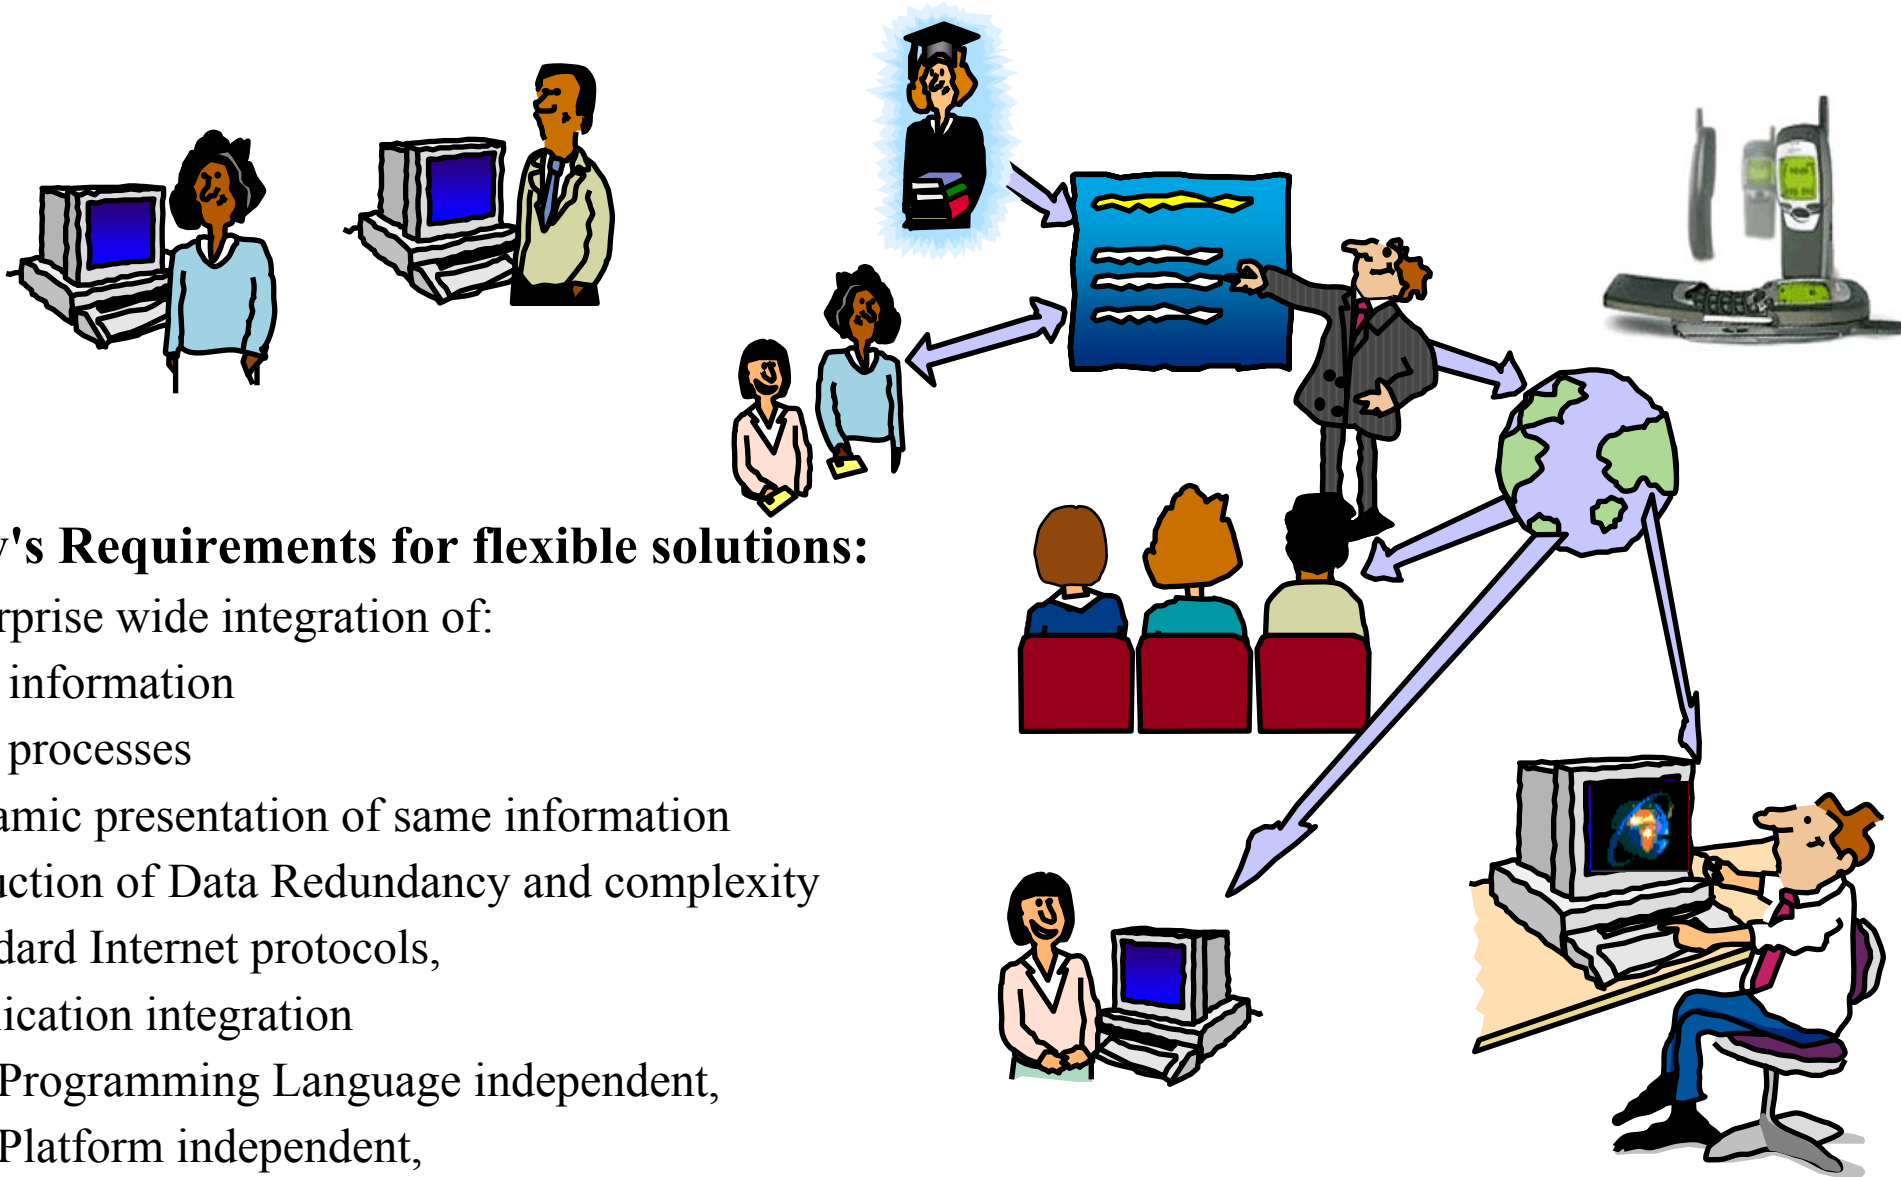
's Requirements for flexible solutions:
rprise wide integration of:
information
processes
amic presentation of same information
uction of Data Redundancy and complexity
dard Internet protocols,
ication integration
Programming Language independent,
Platform independent,